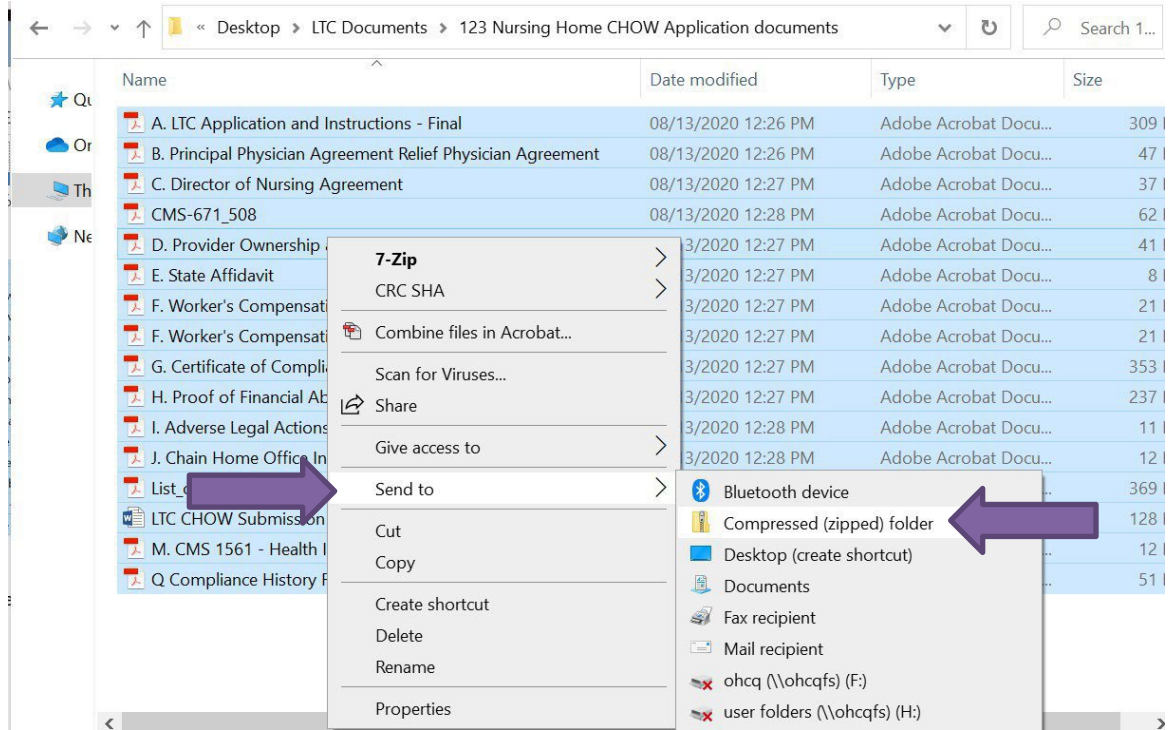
« Desktop > LTC Documents > 123 Nursing Home CHOW Application documents

Search 1...

Qu
On
Th
Ne

| Name | Date modified | Type | Size |
|---|---|---|---|
| A. LTC Application and Instructions - Final | 08/13/2020 12:26 PM | Adobe Acrobat Docu... | 309 |
| B. Principal Physician Agreement Relief Physician Agreement | 08/13/2020 12:26 PM | Adobe Acrobat Docu... | 47 |
| C. Director of Nursing Agreement | 08/13/2020 12:27 PM | Adobe Acrobat Docu... | 37 |
| CMS-671_508 | 08/13/2020 12:28 PM | Adobe Acrobat Docu... | 62 |
| D. Provider Ownership | 3/2020 12:27 PM | Adobe Acrobat Docu... | 41 |
| E. State Affidavit | 3/2020 12:27 PM | Adobe Acrobat Docu... | 8 |
| F. Worker's Compensati | 3/2020 12:27 PM | Adobe Acrobat Docu... | 21 |
| F. Worker's Compensati | 3/2020 12:27 PM | Adobe Acrobat Docu... | 21 |
| G. Certificate of Compli | 3/2020 12:27 PM | Adobe Acrobat Docu... | 353 |
| H. Proof of Financial Ab | 3/2020 12:27 PM | Adobe Acrobat Docu... | 237 |
| I. Adverse Legal Actions | 3/2020 12:28 PM | Adobe Acrobat Docu... | 11 |
| J. Chain Home Office In | 3/2020 12:28 PM | Adobe Acrobat Docu... | 12 |
| List_ | | ... | 369 |
| LTC CHOW Submission | | ... | 128 |
| M. CMS 1561 - Health I | | ... | 12 |
| Q Compliance History F | | ... | 51 |

7-Zip
CRC SHA
Combine files in Acrobat...
Scan for Viruses...
Share
Give access to
Send to
Cut
Copy
Create shortcut
Delete
Rename
Properties

Bluetooth device
Compressed (zipped) folder
Desktop (create shortcut)
Documents
Fax recipient
Mail recipient
ohcq (\\ohcqfs) (F:)
user folders (\\ohcqfs) (H:)